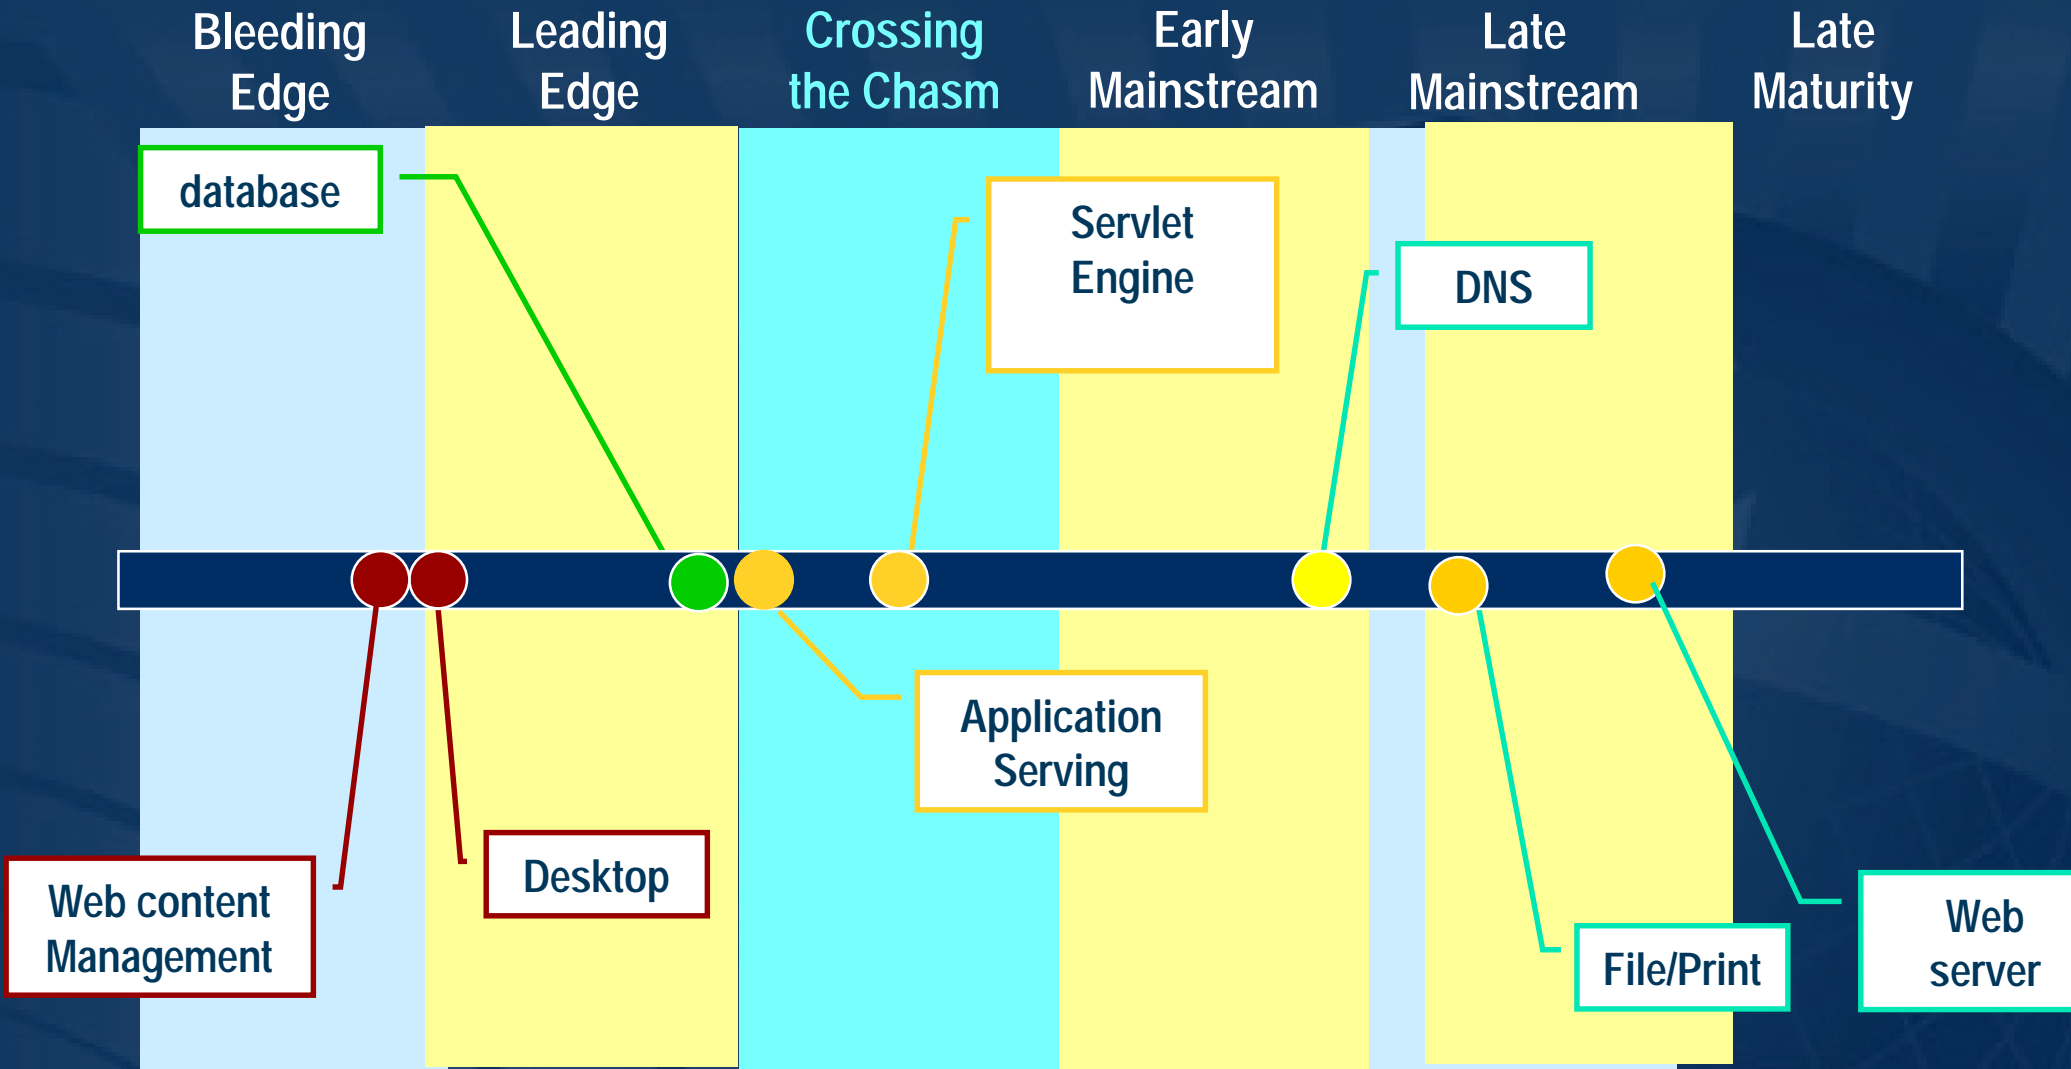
Bleeding Edge

Leading Edge

Crossing the Chasm

Early Mainstream

Late Mainstream

Late Maturity

database

Servlet Engine

DNS

Application Serving

Web content Management

Desktop

File/Print

Web server